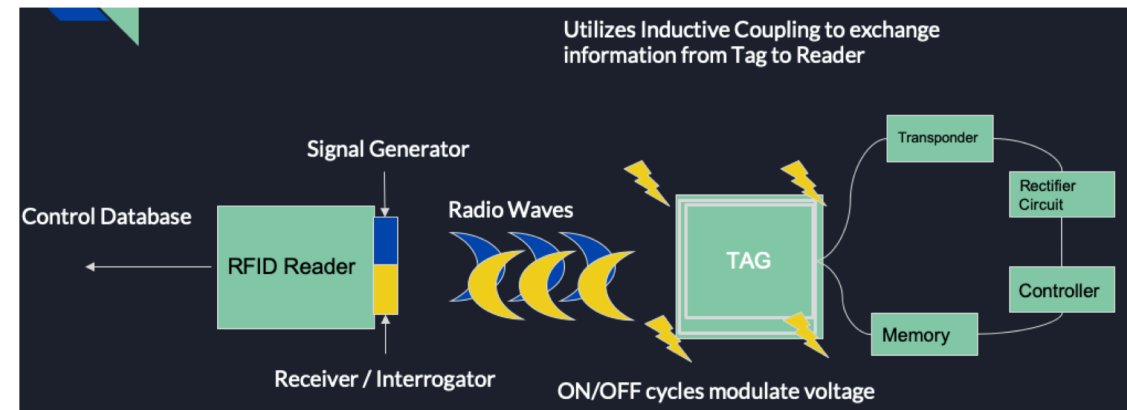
Utilizes Inductive Coupling to exchange information from Tag to Reader

Signal Generator

Control Database

RFID Reader

Radio Waves

TAG

Transponder

Rectifier Circuit

Controller

Memory

Receiver / Interrogator

ON/OFF cycles modulate voltage